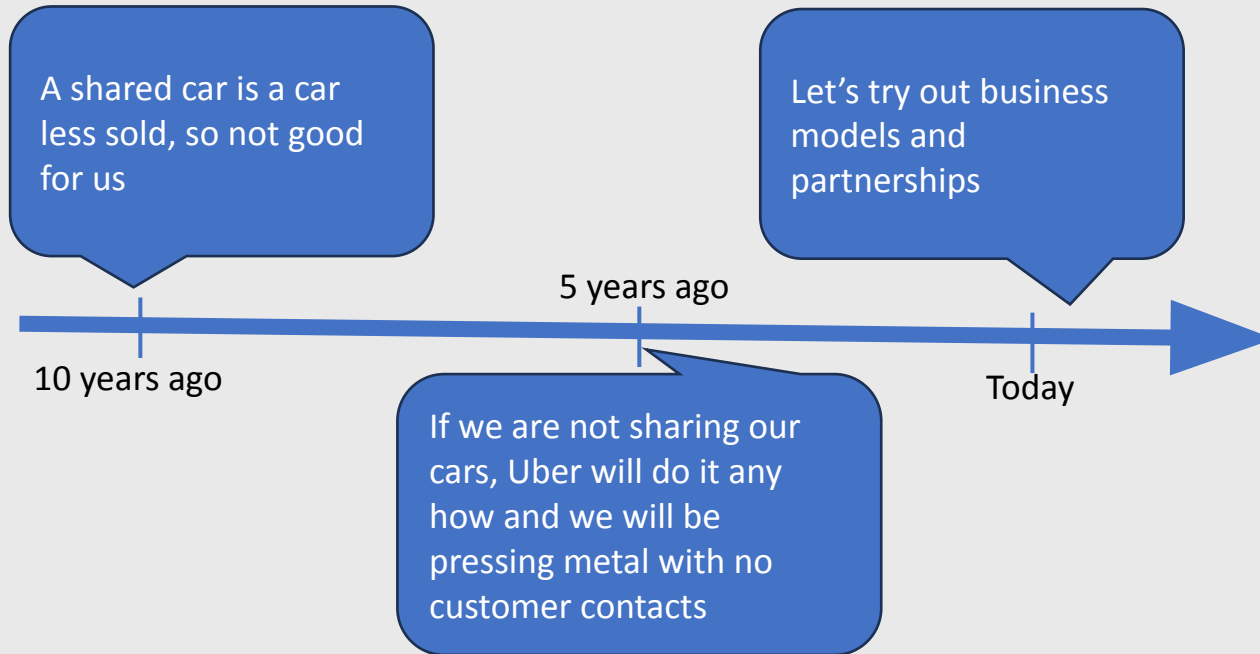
A shared car is a car less sold, so not good for us

Let’s try out business models and partnerships

5 years ago

10 years ago

Today

If we are not sharing our cars, Uber will do it any how and we will be pressing metal with no customer contacts